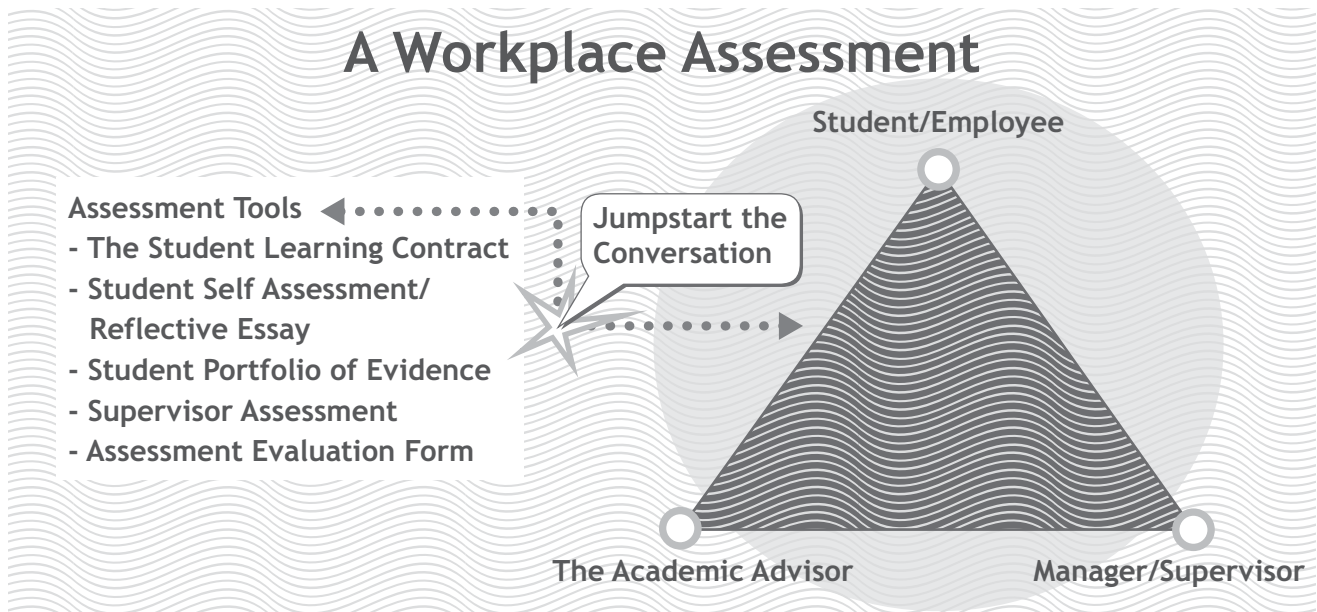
A Workplace Assessment

Student/Employee

Assessment Tools
- The Student Learning Contract
- Student Self Assessment/ Reflective Essay
- Student Portfolio of Evidence
- Supervisor Assessment
- Assessment Evaluation Form

Jumpstart the Conversation

The Academic Advisor

Manager/Supervisor